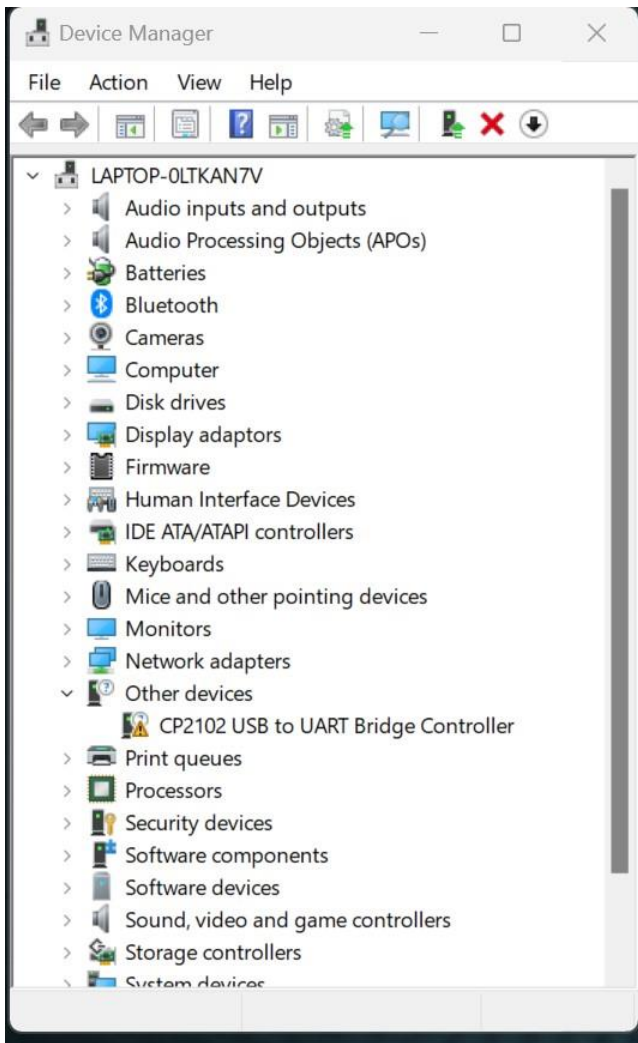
Device Manager

File Action View Help

LAPTOP-0LTKAN7V
Audio inputs and outputs
Audio Processing Objects (APOs)
Batteries
Bluetooth
Cameras
Computer
Disk drives
Display adaptors
Firmware
Human Interface Devices
IDE ATA/ATAPI controllers
Keyboards
Mice and other pointing devices
Monitors
Network adapters
Other devices
CP2102 USB to UART Bridge Controller
Print queues
Processors
Security devices
Software components
Software devices
Sound, video and game controllers
Storage controllers
System devices